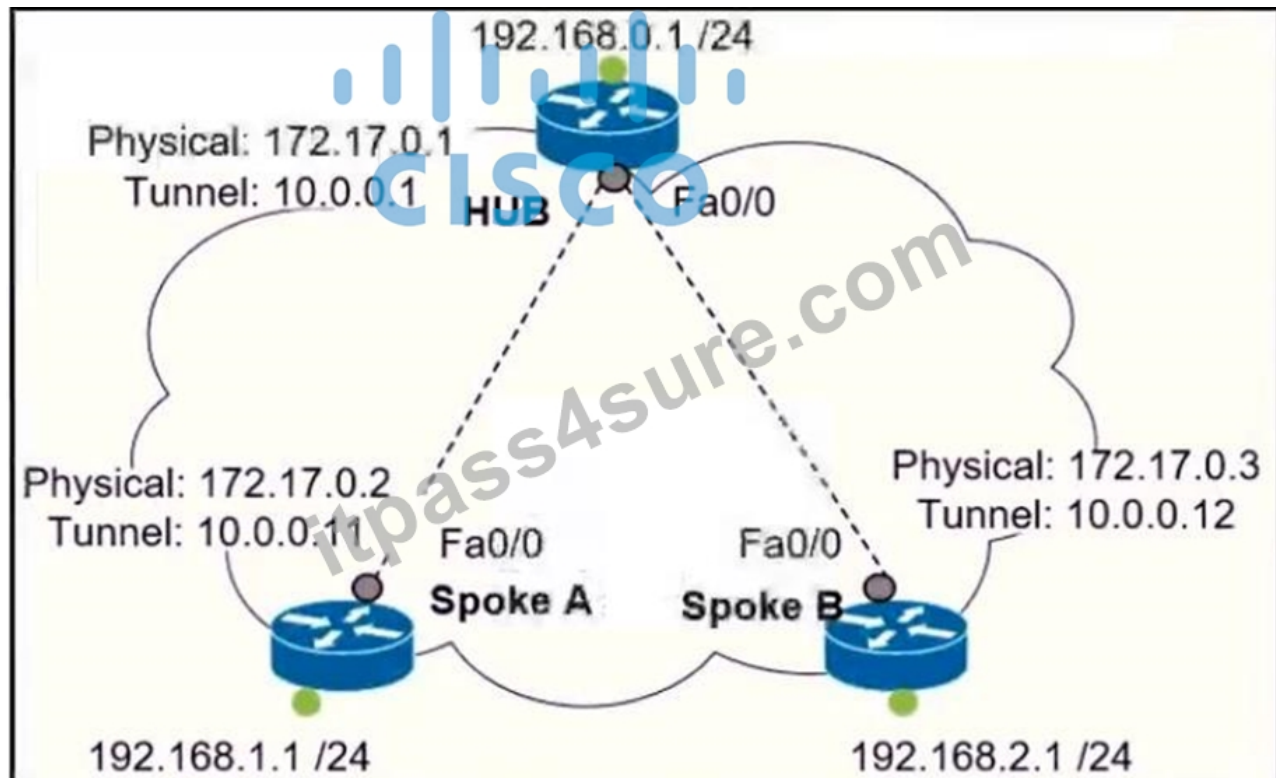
192.168.0.1 /24

CISCO

Physical: 172.17.0.1
Tunnel: 10.0.0.1

HUB

Fa0/0

itpass4sure.com

Physical: 172.17.0.2
Tunnel: 10.0.0.11

Fa0/0

Spoke A

Fa0/0

Spoke B

Physical: 172.17.0.3
Tunnel: 10.0.0.12

192.168.1.1 /24

192.168.2.1 /24